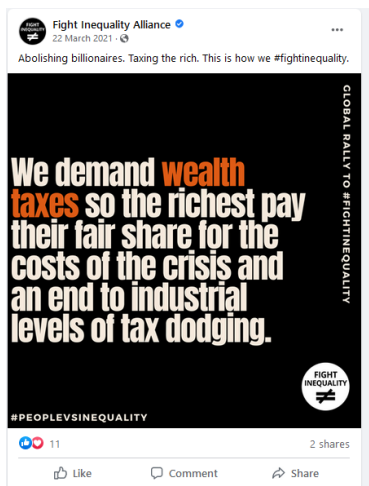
FIGHT INEQUALITY
Fight Inequality Alliance
22 March 2021 ·
...

Abolishing billionaires. Taxing the rich. This is how we #fightinequality.

GLOBAL RALLY TO #FIGHTINEQUALITY

We demand wealth taxes so the richest pay their fair share for the costs of the crisis and an end to industrial levels of tax dodging.

FIGHT INEQUALITY ≠

#PEOPLEVSINEQUALITY

11
2 shares

Like
Comment
Share